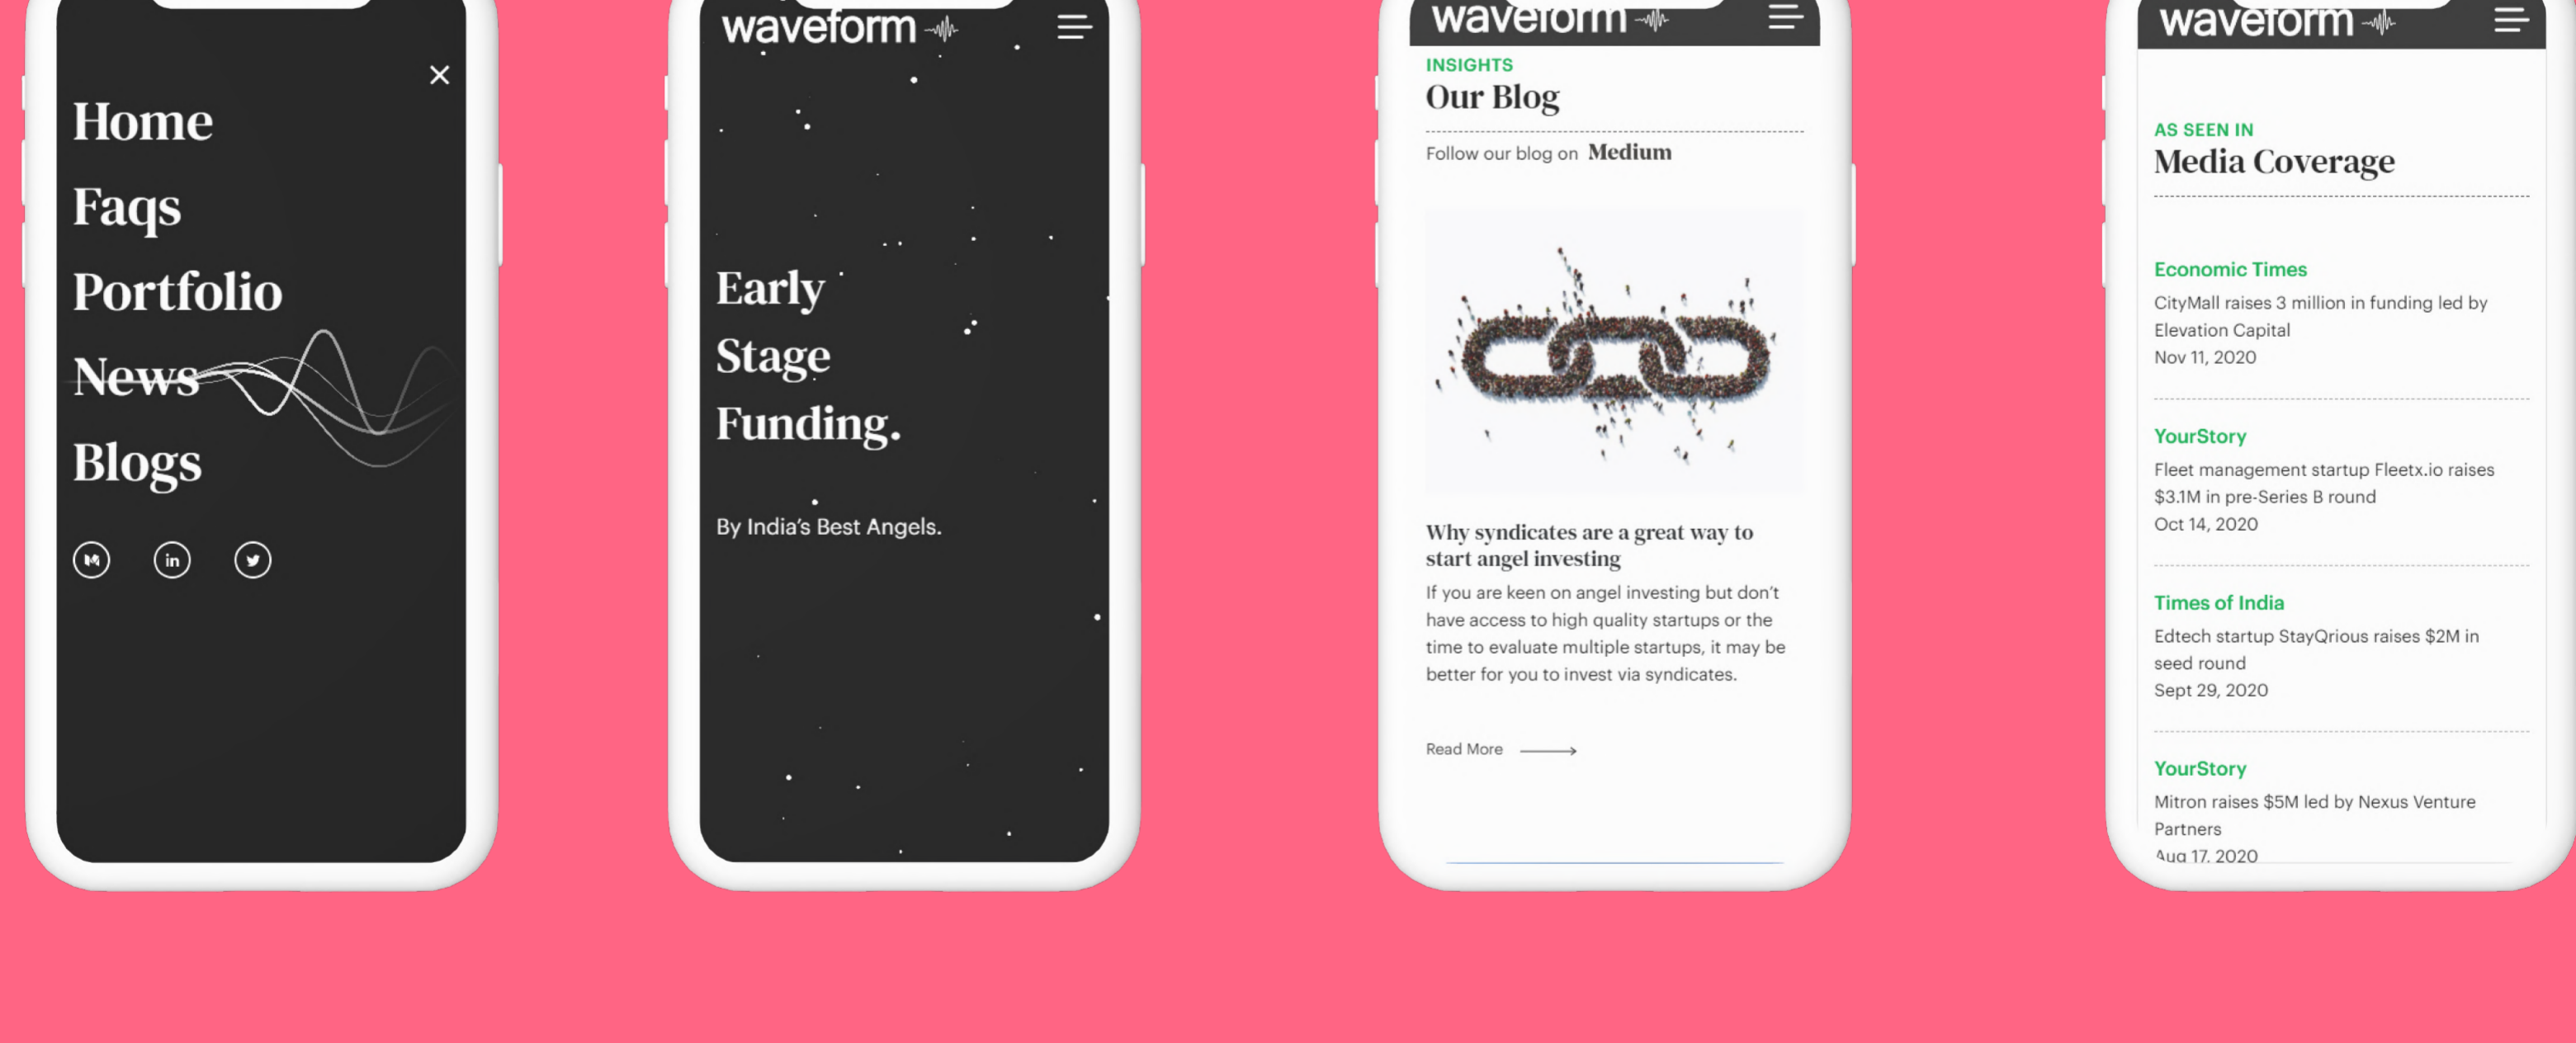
Home

Faqs

Portfolio

News

Blogs

waveform

Early Stage Funding.

By India's Best Angels.

waveform

INSIGHTS

Our Blog

Follow our blog on Medium

Why syndicates are a great way to start angel investing

If you are keen on angel investing but don't have access to high quality startups or the time to evaluate multiple startups, it may be better for you to invest via syndicates.

Read More

waveform

AS SEEN IN

Media Coverage

Economic Times

CityMall raises 3 million in funding led by Elevation Capital

Nov 11, 2020

YourStory

Fleet management startup Fleetx.io raises $3.1M in pre-Series B round

Oct 14, 2020

Times of India

Edtech startup StayQrious raises $2M in seed round

Sept 29, 2020

YourStory

Mitron raises $5M led by Nexus Venture Partners

Aug 17, 2020